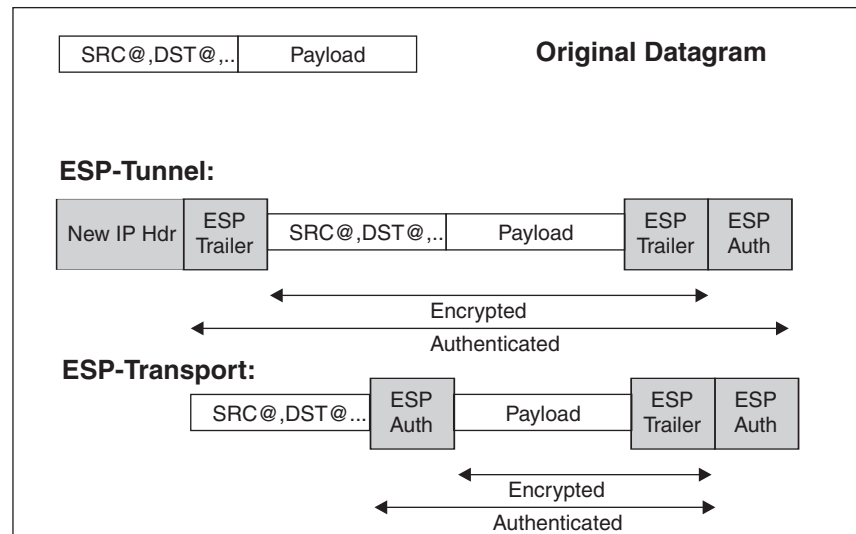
| SRC@,DST@,.. | Payload |
|---|---|

**Original Datagram**

**ESP-Tunnel:**

| New IP Hdr | ESP Trailer | SRC@,DST@,.. | Payload | ESP Trailer | ESP Auth |
|---|---|---|---|---|---|

Encrypted

Authenticated

**ESP-Transport:**

| SRC@,DST@... | ESP Auth | Payload | ESP Trailer | ESP Auth |
|---|---|---|---|---|

Encrypted

Authenticated